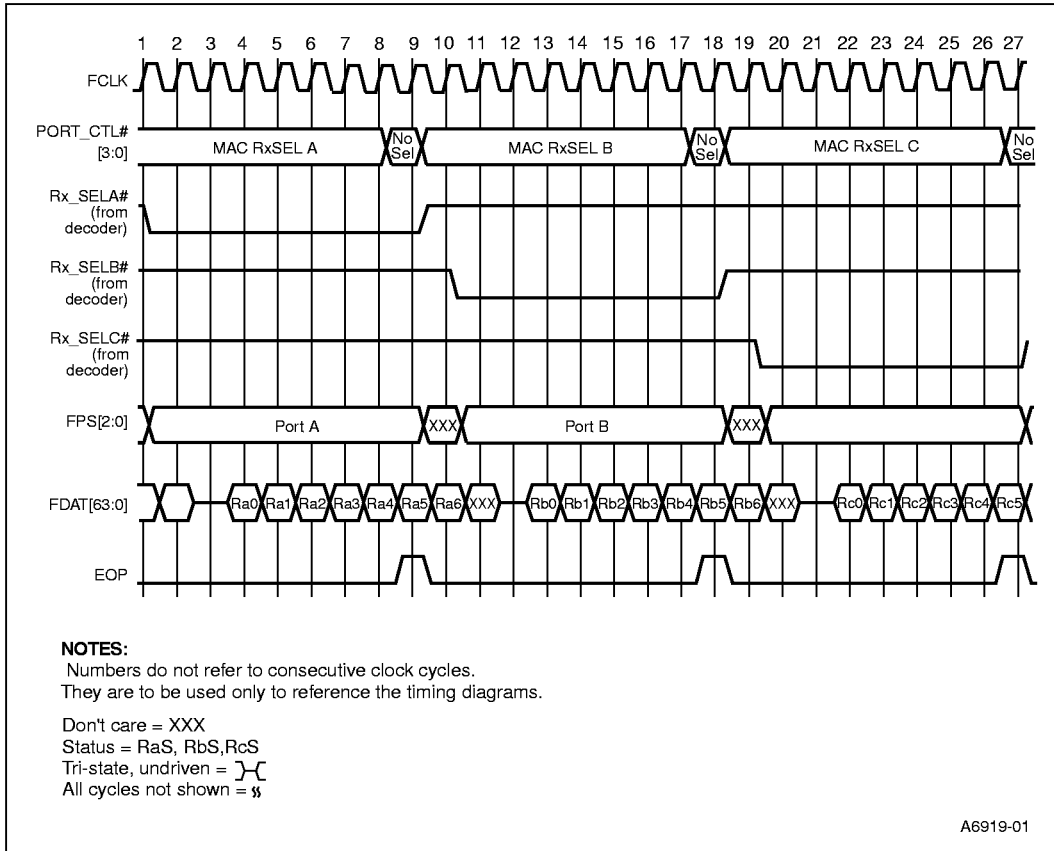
1 2 3 4 5 6 7 8 9 10 11 12 13 14 15 16 17 18 19 20 21 22 23 24 25 26 27

FCLK

PORT_CTL# [3:0]
MAC RxSEL A
No Sel
MAC RxSEL B
No Sel
MAC RxSEL C
No Sel

Rx_SELA# (from decoder)

Rx_SELB# (from decoder)

Rx_SELC# (from decoder)

FPS[2:0]
Port A
XXX
Port B
XXX

FDAT[63:0]
Ra0 Ra1 Ra2 Ra3 Ra4 Ra5 Ra6 XXX Rb0 Rb1 Rb2 Rb3 Rb4 Rb5 Rb6 XXX Rc0 Rc1 Rc2 Rc3 Rc4 Rc5

EOP

NOTES:
Numbers do not refer to consecutive clock cycles.
They are to be used only to reference the timing diagrams.

Don't care = XXX
Status = RaS, RbS,RcS
Tri-state, undriven =
All cycles not shown =

A6919-01